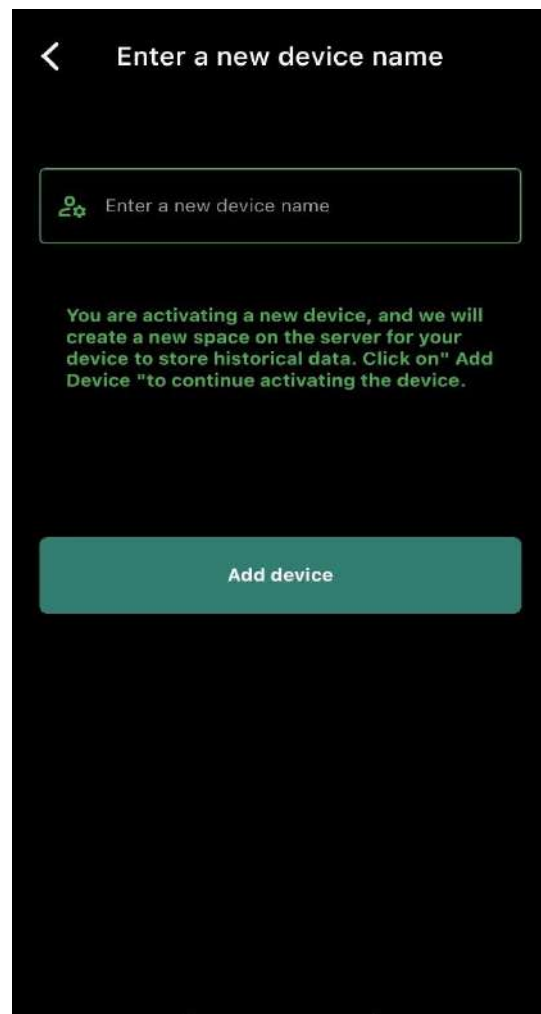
Enter a new device name

Enter a new device name

You are activating a new device, and we will create a new space on the server for your device to store historical data. Click on" Add Device "to continue activating the device.

Add device